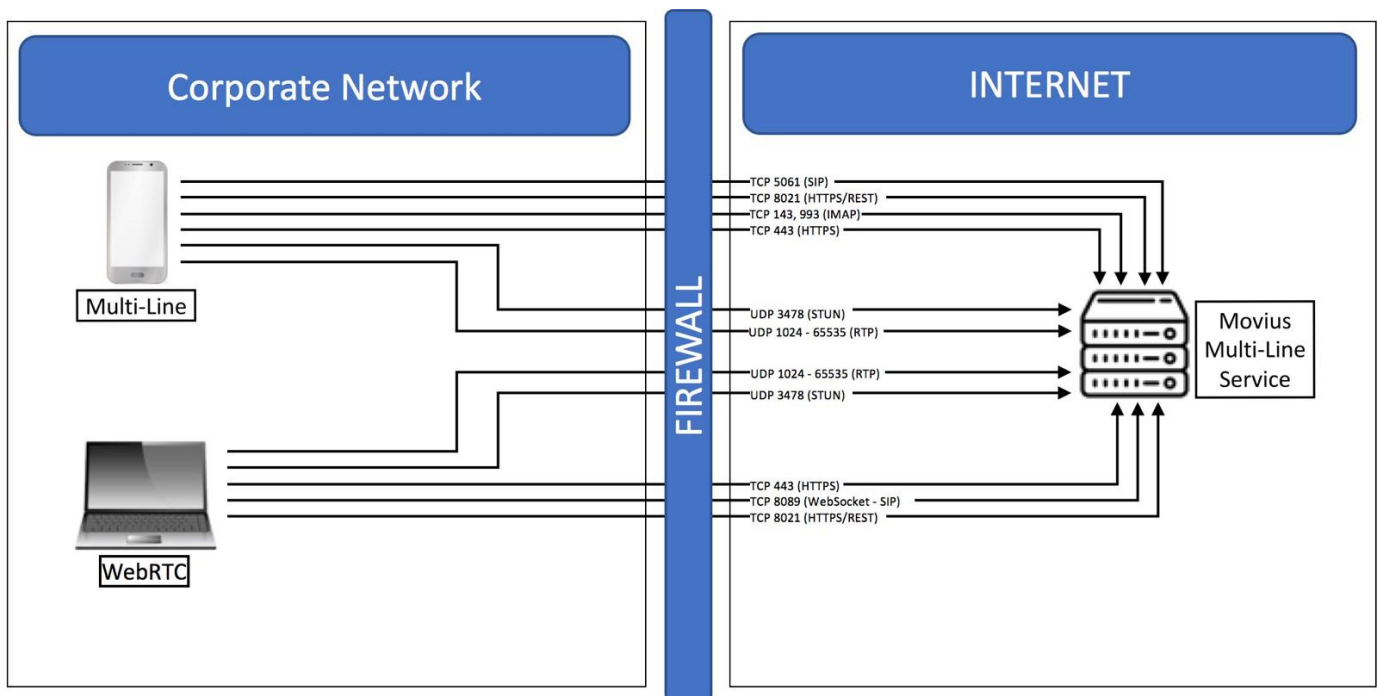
Corporate Network

Multi-Line

WebRTC

FIREWALL

INTERNET

TCP 5061 (SIP)
TCP 8021 (HTTPS/REST)
TCP 143, 993 (IMAP)
TCP 443 (HTTPS)
UDP 3478 (STUN)
UDP 1024 - 65535 (RTP)
UDP 1024 - 65535 (RTP)
UDP 3478 (STUN)
TCP 443 (HTTPS)
TCP 8089 (WebSocket - SIP)
TCP 8021 (HTTPS/REST)

Movius Multi-Line Service